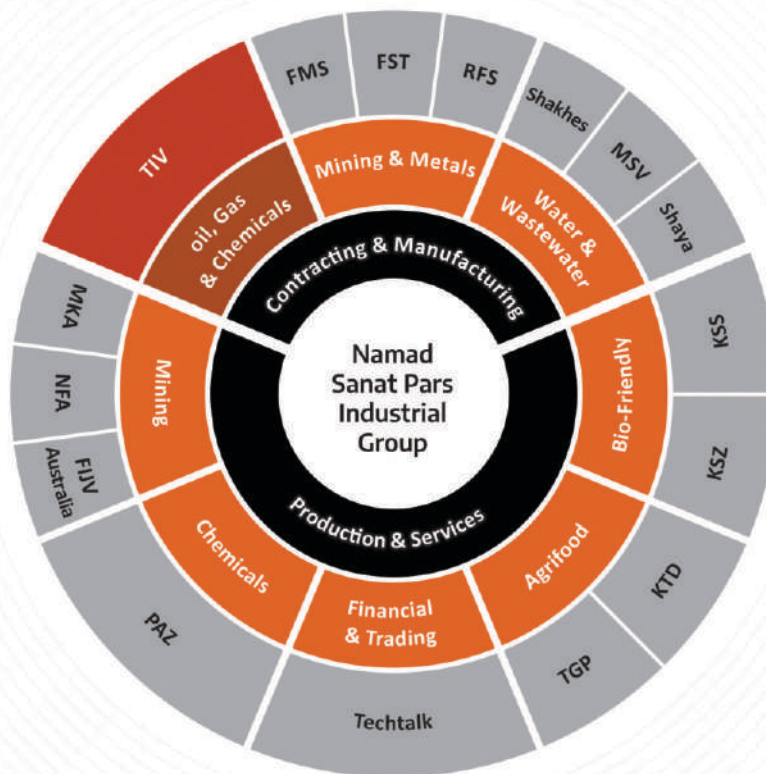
Namad Sanat Pars Industrial Group

Contracting & Manufacturing

Production & Services

oil, Gas & Chemicals

TIV

Mining & Metals

FMS

FST

RFS

Water & Wastewater

Shakhes

MSV

Shaya

Bio-Friendly

KSS

KSZ

Agrifood

KTD

TGP

Financial & Trading

Techtalk

Chemicals

PAZ

Mining

MKA

NFA

FIJV Australia